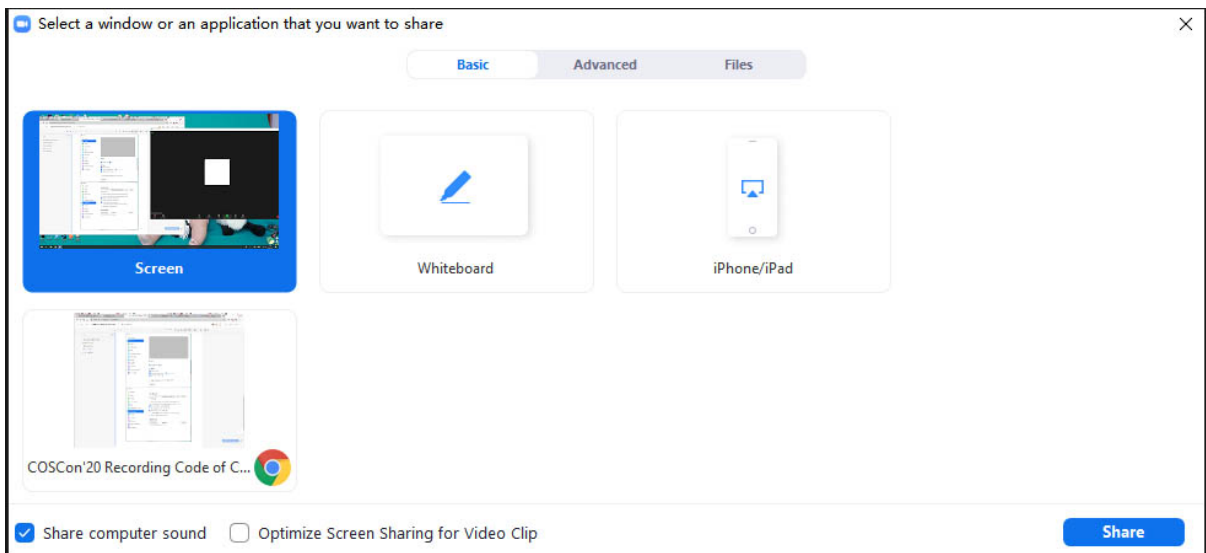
Select a window or an application that you want to share

Basic
Advanced
Files

Screen

Whiteboard

iPhone/iPad

COSCon'20 Recording Code of C...

Share computer sound
Optimize Screen Sharing for Video Clip

Share